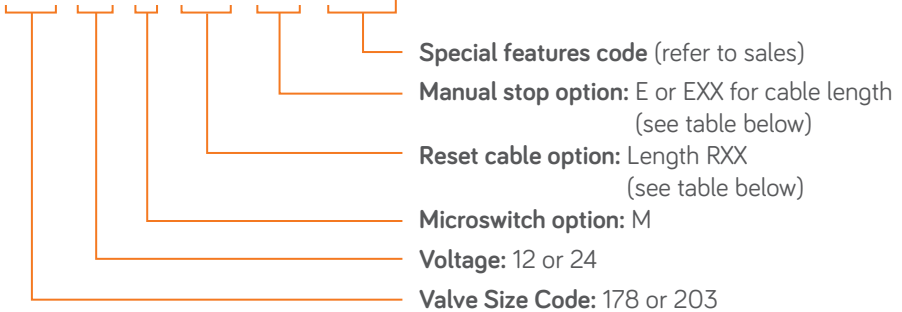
**Special features code** (refer to sales)

**Manual stop option:** E or EXX for cable length (see table below)

**Reset cable option:** Length RXX (see table below)

**Microswitch option:** M

**Voltage:** 12 or 24

**Valve Size Code:** 178 or 203